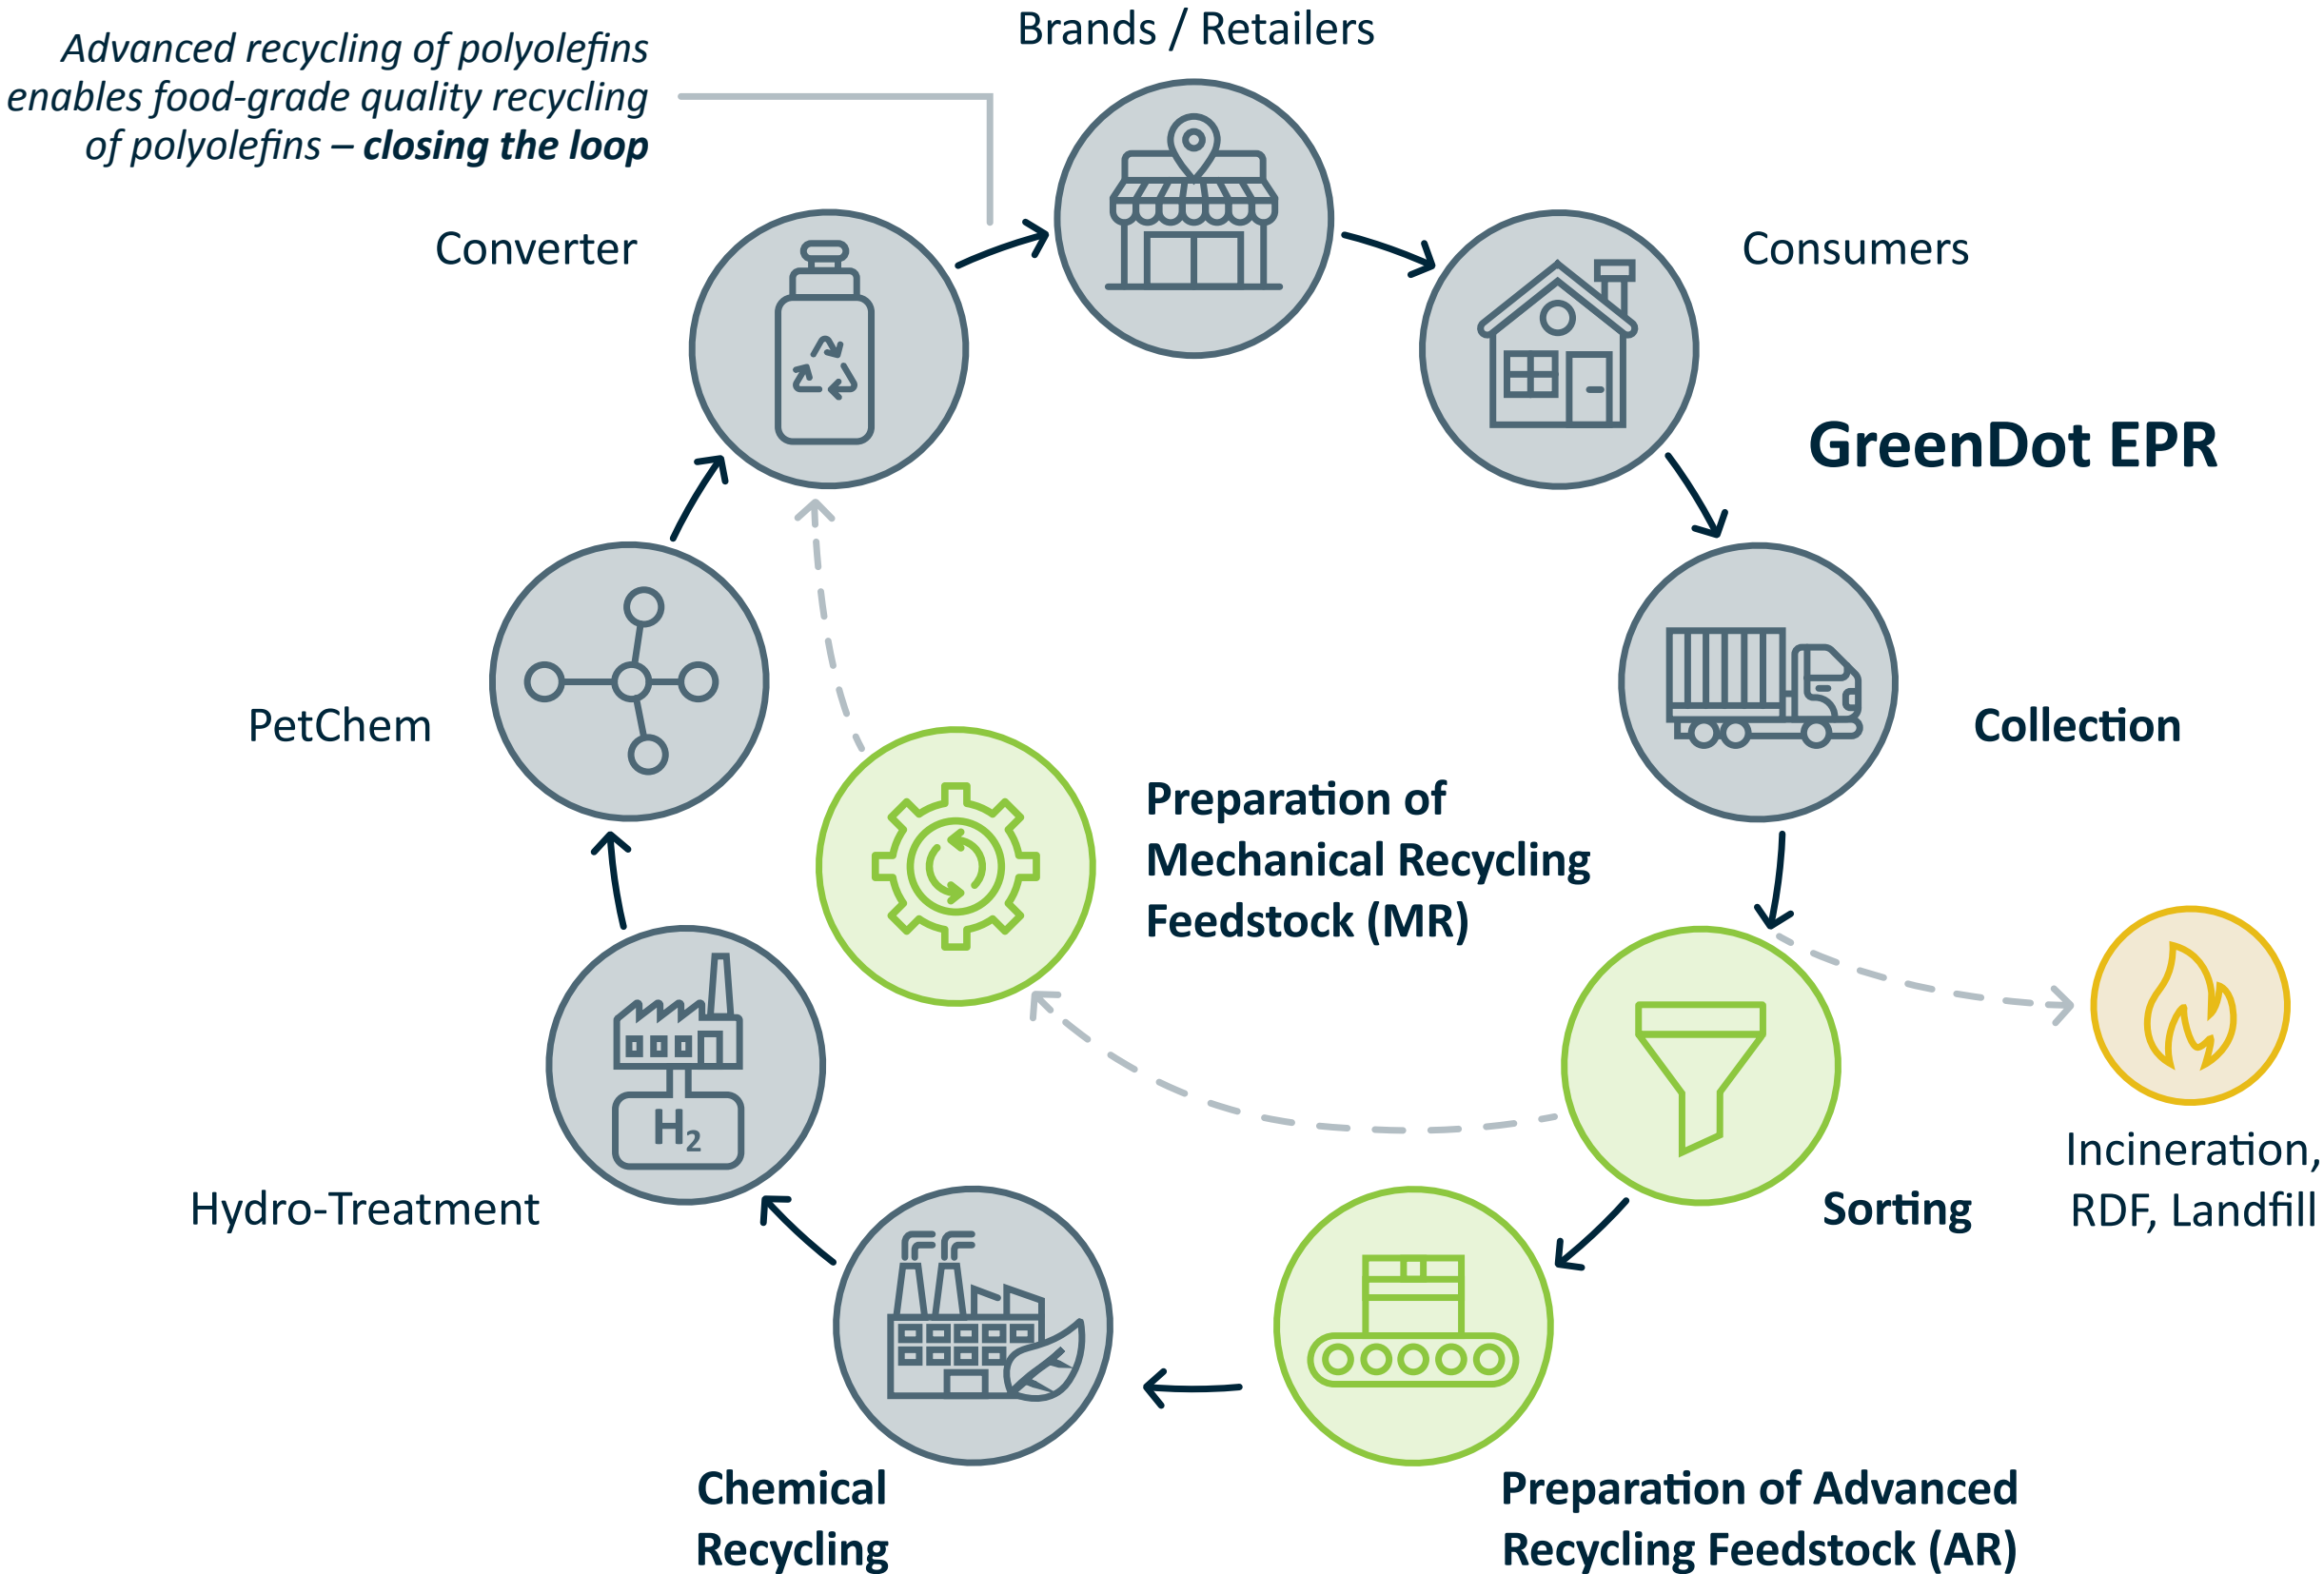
Advanced recycling of polyolefins enables food-grade quality recycling of polyolefins – **closing the loop**

Brands / Retailers

Converter

Consumers

GreenDot EPR

PetChem

Collection

Preparation of Mechanical Recycling Feedstock (MR)

Hydro-Treatment

$H_2$

Sorting

Incineration, RDF, Landfill

Chemical Recycling

Preparation of Advanced Recycling Feedstock (AR)